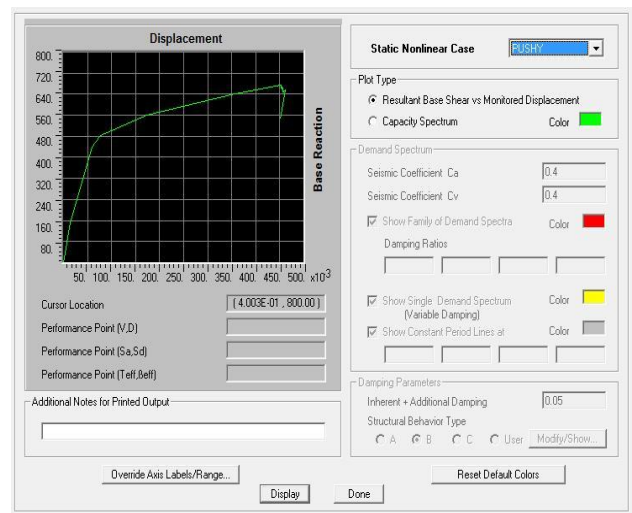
Displacement

800.
720.
640.
560.
480.
400.
320.
240.
160.
80.

50. 100. 150. 200. 250. 300. 350. 400. 450. 500. x$10^3$

Base Reaction

Cursor Location ( 4.003E-01 , 800.00 )
Performance Point (V,D)
Performance Point (Sa,Sd)
Performance Point (Teff,Beff)

Additional Notes for Printed Output

Static Nonlinear Case PUSHY

Plot Type
Resultant Base Shear vs Monitored Displacement
Capacity Spectrum Color

Demand Spectrum
Seismic Coefficient Ca 0.4
Seismic Coefficient Cv 0.4
Show Family of Demand Spectra Color
Damping Ratios

Show Single Demand Spectrum (Variable Damping) Color
Show Constant Period Lines at Color

Damping Parameters
Inherent + Additional Damping 0.05
Structural Behavior Type
A B C User Modify/Show...

Override Axis Labels/Range...
Reset Default Colors
Display
Done